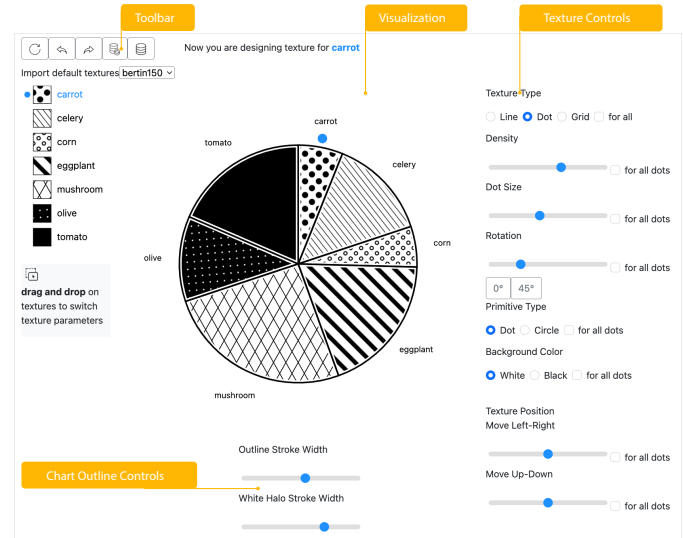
Toolbar

Visualization

Texture Controls

Now you are designing texture for carrot

Import default textures bertin150

carrot
celery
corn
eggplant
mushroom
olive
tomato

drag and drop on textures to switch texture parameters

carrot
celery
corn
eggplant
mushroom
olive
tomato

Texture Type
Line Dot Grid for all

Density
for all dots

Dot Size
for all dots

Rotation
for all dots

0° 45°

Primitive Type
Dot Circle for all dots

Background Color
White Black for all dots

Texture Position
Move Left-Right
for all dots

Move Up-Down
for all dots

Chart Outline Controls

Outline Stroke Width

White Halo Stroke Width